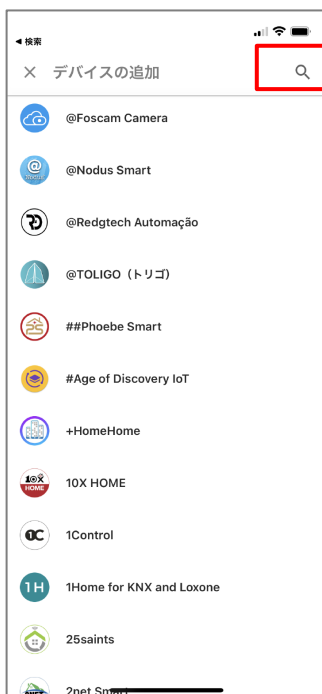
◀ 検索

× デバイスの追加

@Foscam Camera

@Nodus Smart

@Redgtech Automação

@TOLIGO（トリゴ）

##Phoebe Smart

#Age of Discovery IoT

+HomeHome

10X HOME

1Control

1Home for KNX and Loxone

25saints

2net Sm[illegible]